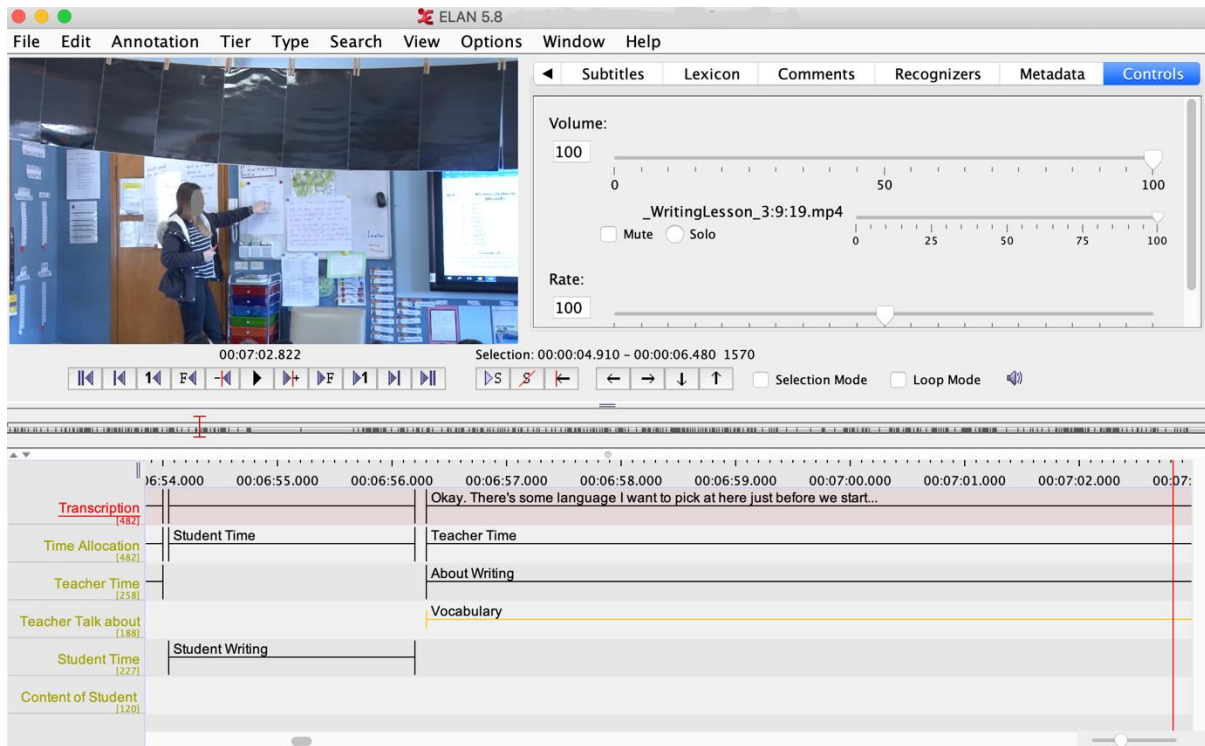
ELAN 5.8

File Edit Annotation Tier Type Search View Options Window Help

Subtitles Lexicon Comments Recognizers Metadata Controls

Volume:
100
0 50 100
_WritingLesson_3:9:19.mp4
Mute Solo
0 25 50 75 100

Rate:
100

00:07:02.822
Selection: 00:00:04.910 - 00:00:06.480 1570

Selection Mode Loop Mode

06:54.000 00:06:55.000 00:06:56.000 00:06:57.000 00:06:58.000 00:06:59.000 00:07:00.000 00:07:01.000 00:07:02.000 00:07:

Transcription [482]
Okay. There's some language I want to pick at here just before we start...

Time Allocation [482]
Student Time
Teacher Time

Teacher Time [258]
About Writing

Teacher Talk about [188]
Vocabulary

Student Time [227]
Student Writing

Content of Student [120]